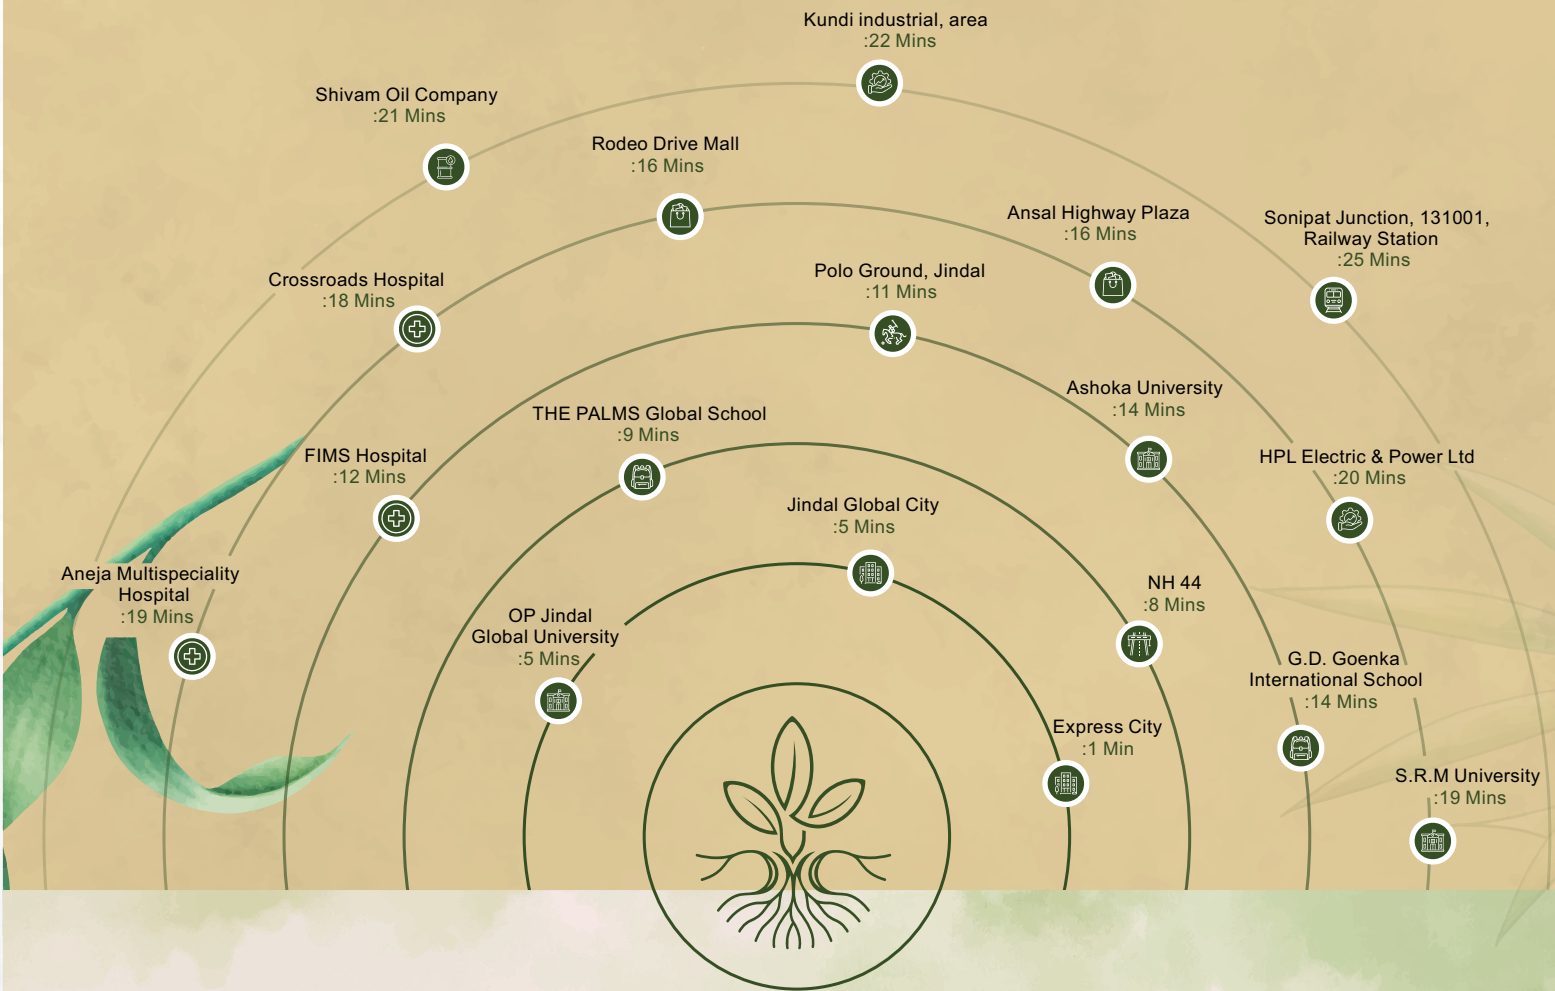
Kundi industrial, area
:22 Mins

Shivam Oil Company
:21 Mins

Rodeo Drive Mall
:16 Mins

Ansal Highway Plaza
:16 Mins

Sonipat Junction, 131001, Railway Station
:25 Mins

Crossroads Hospital
:18 Mins

Polo Ground, Jindal
:11 Mins

Ashoka University
:14 Mins

THE PALMS Global School
:9 Mins

FIMS Hospital
:12 Mins

HPL Electric & Power Ltd
:20 Mins

Jindal Global City
:5 Mins

Aneja Multispeciality Hospital
:19 Mins

NH 44
:8 Mins

OP Jindal Global University
:5 Mins

G.D. Goenka International School
:14 Mins

Express City
:1 Min

S.R.M University
:19 Mins